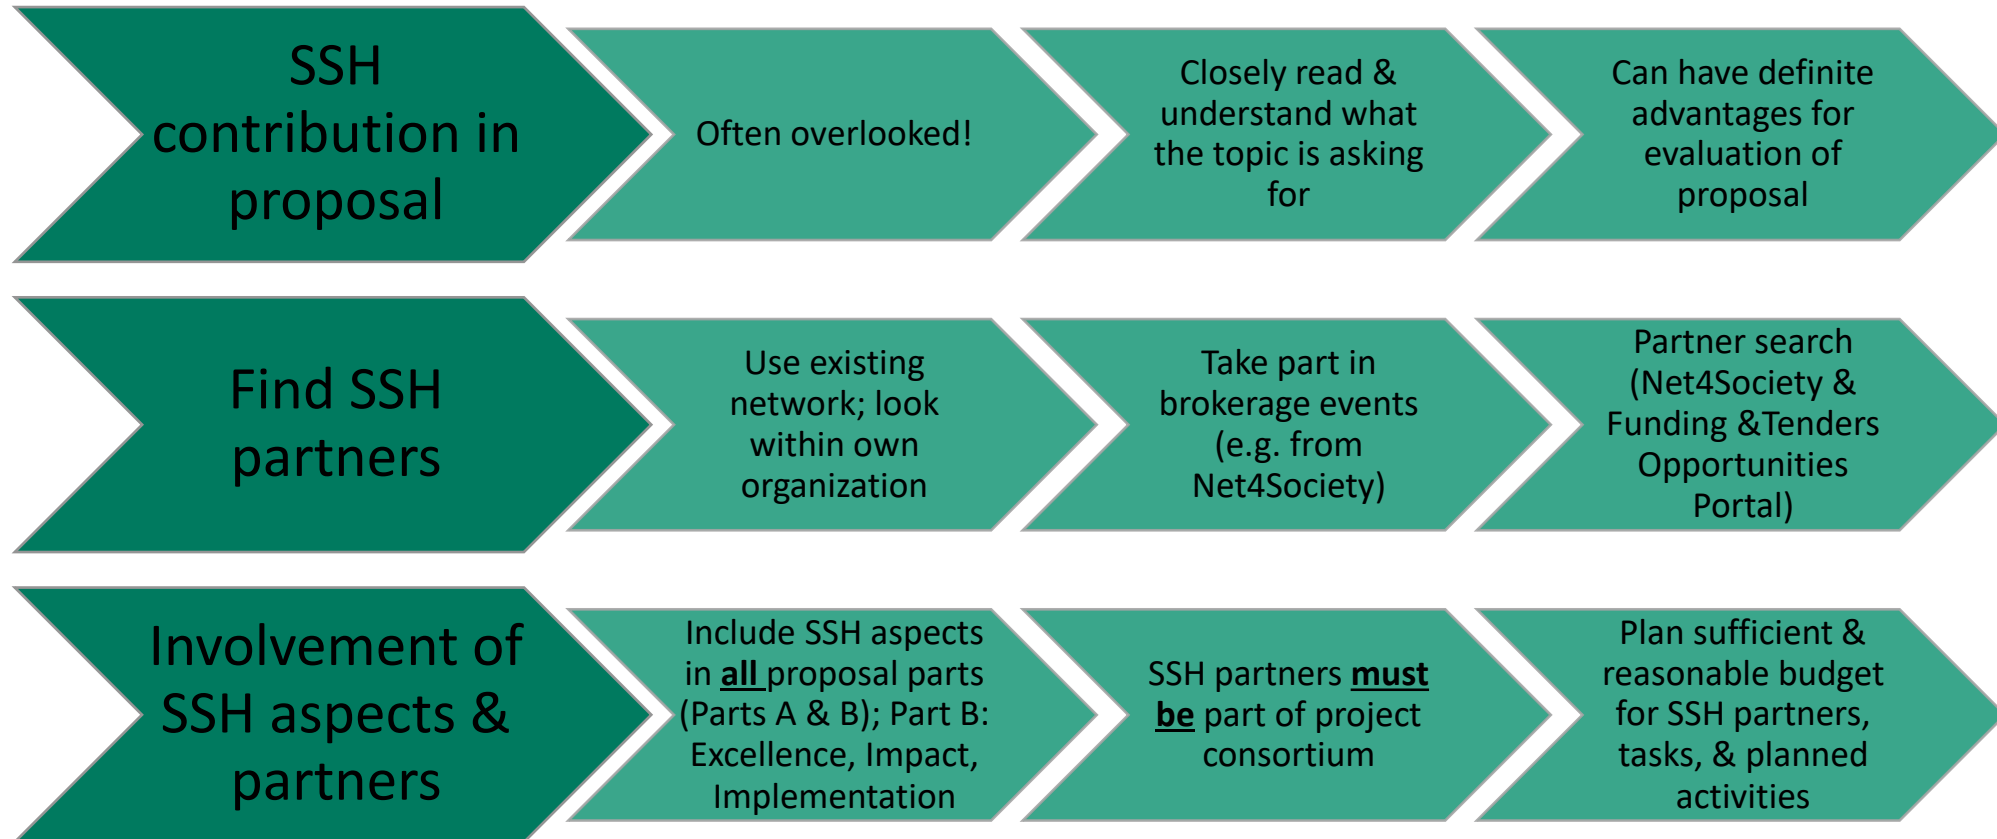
SSH contribution in proposal

Often overlooked!

Closely read & understand what the topic is asking for

Can have definite advantages for evaluation of proposal

Find SSH partners

Use existing network; look within own organization

Take part in brokerage events (e.g. from Net4Society)

Partner search (Net4Society & Funding &Tenders Opportunities Portal)

Involvement of SSH aspects & partners

Include SSH aspects in all proposal parts (Parts A & B); Part B: Excellence, Impact, Implementation

SSH partners must be part of project consortium

Plan sufficient & reasonable budget for SSH partners, tasks, & planned activities